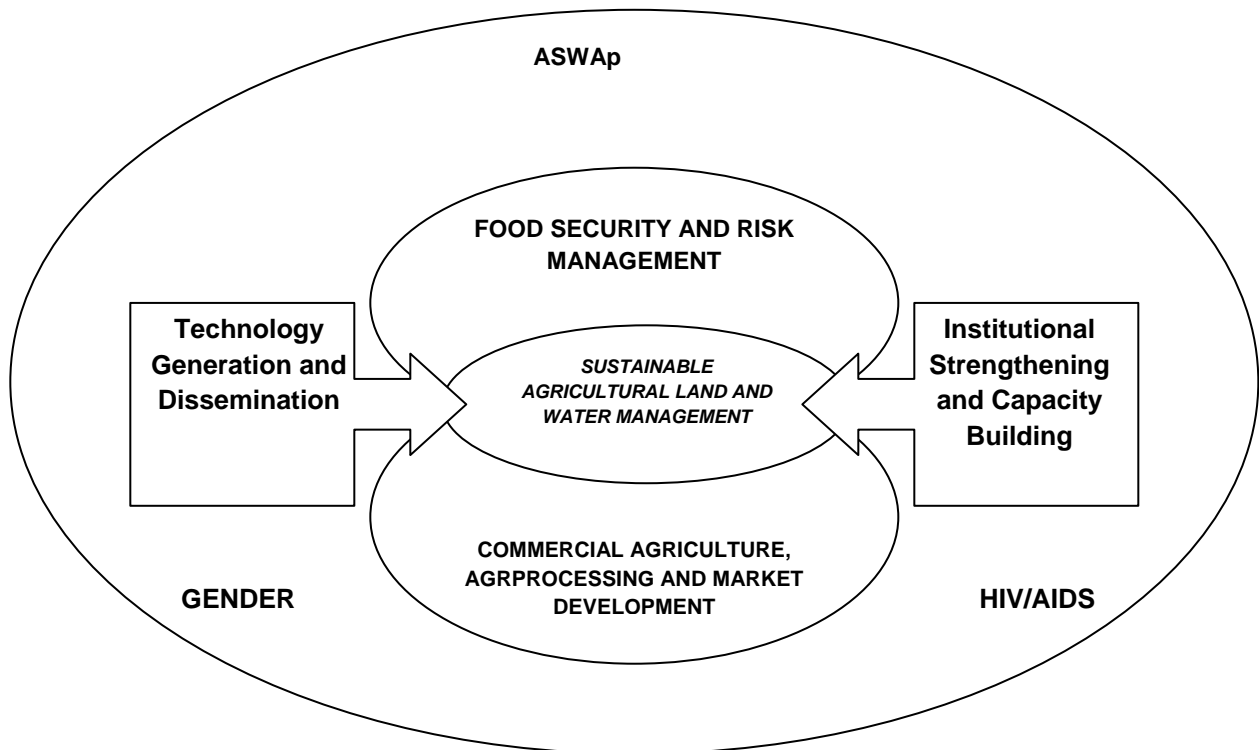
ASWAp

FOOD SECURITY AND RISK MANAGEMENT

Technology Generation and Dissemination

SUSTAINABLE AGRICULTURAL LAND AND WATER MANAGEMENT

Institutional Strengthening and Capacity Building

COMMERCIAL AGRICULTURE, AGRPROCESSING AND MARKET DEVELOPMENT

GENDER

HIV/AIDS